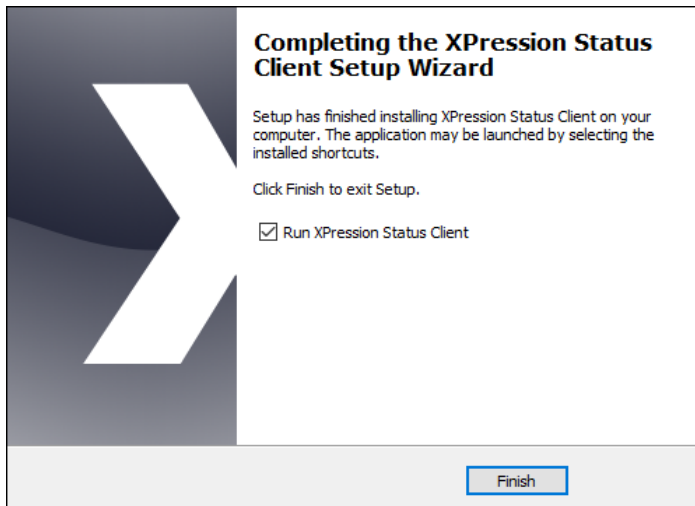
Completing the XPression Status Client Setup Wizard

Setup has finished installing XPression Status Client on your computer. The application may be launched by selecting the installed shortcuts.

Click Finish to exit Setup.

Run XPression Status Client

Finish